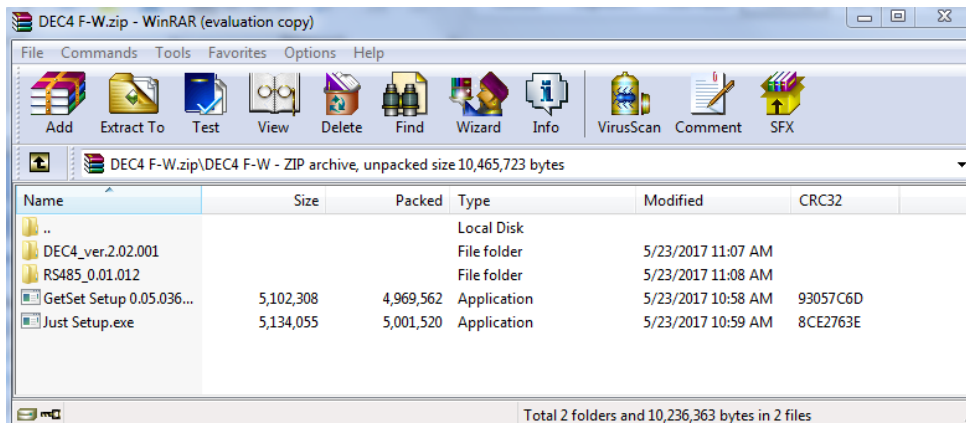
DEC4 F-W.zip - WinRAR (evaluation copy)

File Commands Tools Favorites Options Help

Add Extract To Test View Delete Find Wizard Info VirusScan Comment SFX

DEC4 F-W.zip\DEC4 F-W - ZIP archive, unpacked size 10,465,723 bytes

| Name | Size | Packed | Type | Modified | CRC32 |
|---|---|---|---|---|---|
| .. | | | Local Disk | | |
| DEC4_ver.2.02.001 | | | File folder | 5/23/2017 11:07 AM | |
| RS485_0.01.012 | | | File folder | 5/23/2017 11:08 AM | |
| GetSet Setup 0.05.036... | 5,102,308 | 4,969,562 | Application | 5/23/2017 10:58 AM | 93057C6D |
| Just Setup.exe | 5,134,055 | 5,001,520 | Application | 5/23/2017 10:59 AM | 8CE2763E |

Total 2 folders and 10,236,363 bytes in 2 files